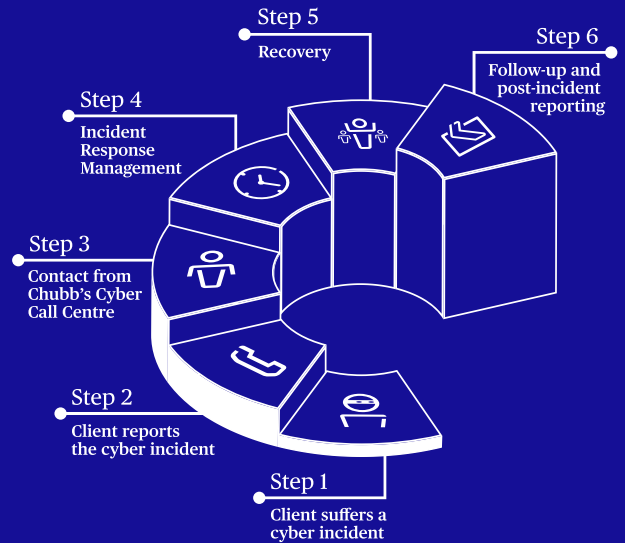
Step 5
Recovery

Step 6
Follow-up and post-incident reporting

Step 4
Incident Response Management

Step 3
Contact from Chubb's Cyber Call Centre

Step 2
Client reports the cyber incident

Step 1
Client suffers a cyber incident